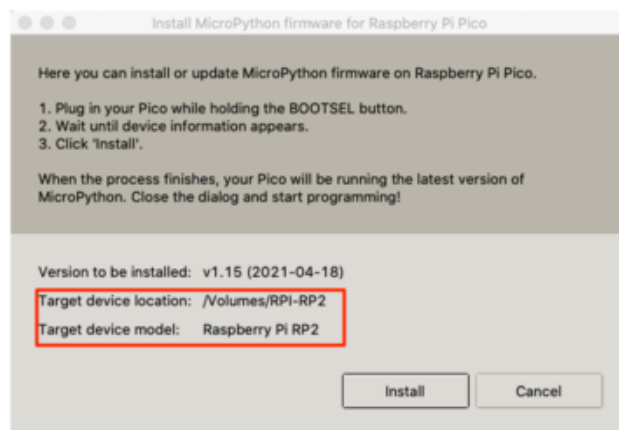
Install MicroPython firmware for Raspberry Pi Pico

Here you can install or update MicroPython firmware on Raspberry Pi Pico.

1. Plug in your Pico while holding the BOOTSEL button.
2. Wait until device information appears.
3. Click 'Install'.

When the process finishes, your Pico will be running the latest version of MicroPython. Close the dialog and start programming!

Version to be installed: v1.15 (2021-04-18)
Target device location: /Volumes/RPI-RP2
Target device model: Raspberry Pi RP2

Install Cancel